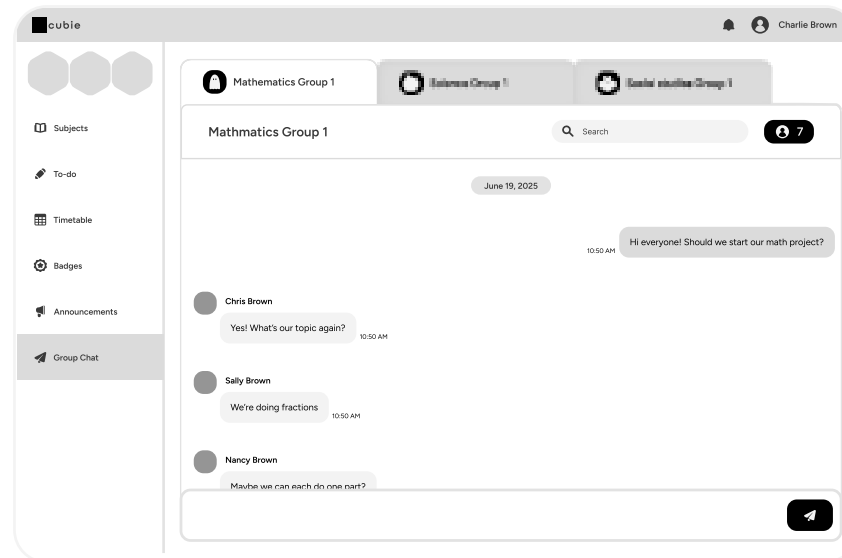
cubie

Charlie Brown

Subjects

To-do

Timetable

Badges

Announcements

Group Chat

Mathematics Group 1

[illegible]

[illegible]

Mathmatics Group 1

Search

7

June 19, 2025

10:50 AM

Hi everyone! Should we start our math project?

Chris Brown

Yes! What's our topic again?

10:50 AM

Sally Brown

We're doing fractions

10:50 AM

Nancy Brown

Maybe we can each do one part?